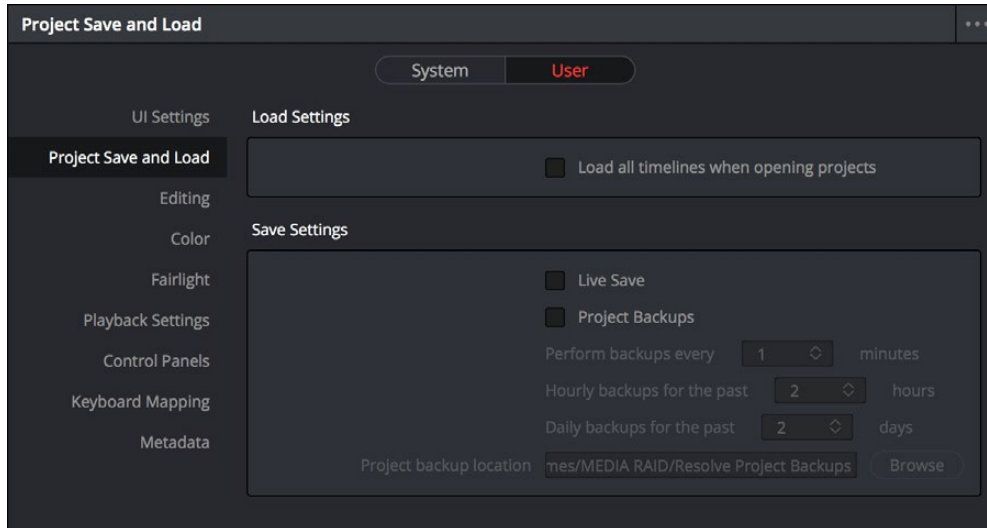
Project Save and Load

System User

UI Settings
Project Save and Load
Editing
Color
Fairlight
Playback Settings
Control Panels
Keyboard Mapping
Metadata

Load Settings

Load all timelines when opening projects

Save Settings

Live Save

Project Backups

Perform backups every 1 minutes

Hourly backups for the past 2 hours

Daily backups for the past 2 days

Project backup location mes/MEDIA RAID/Resolve Project Backups Browse